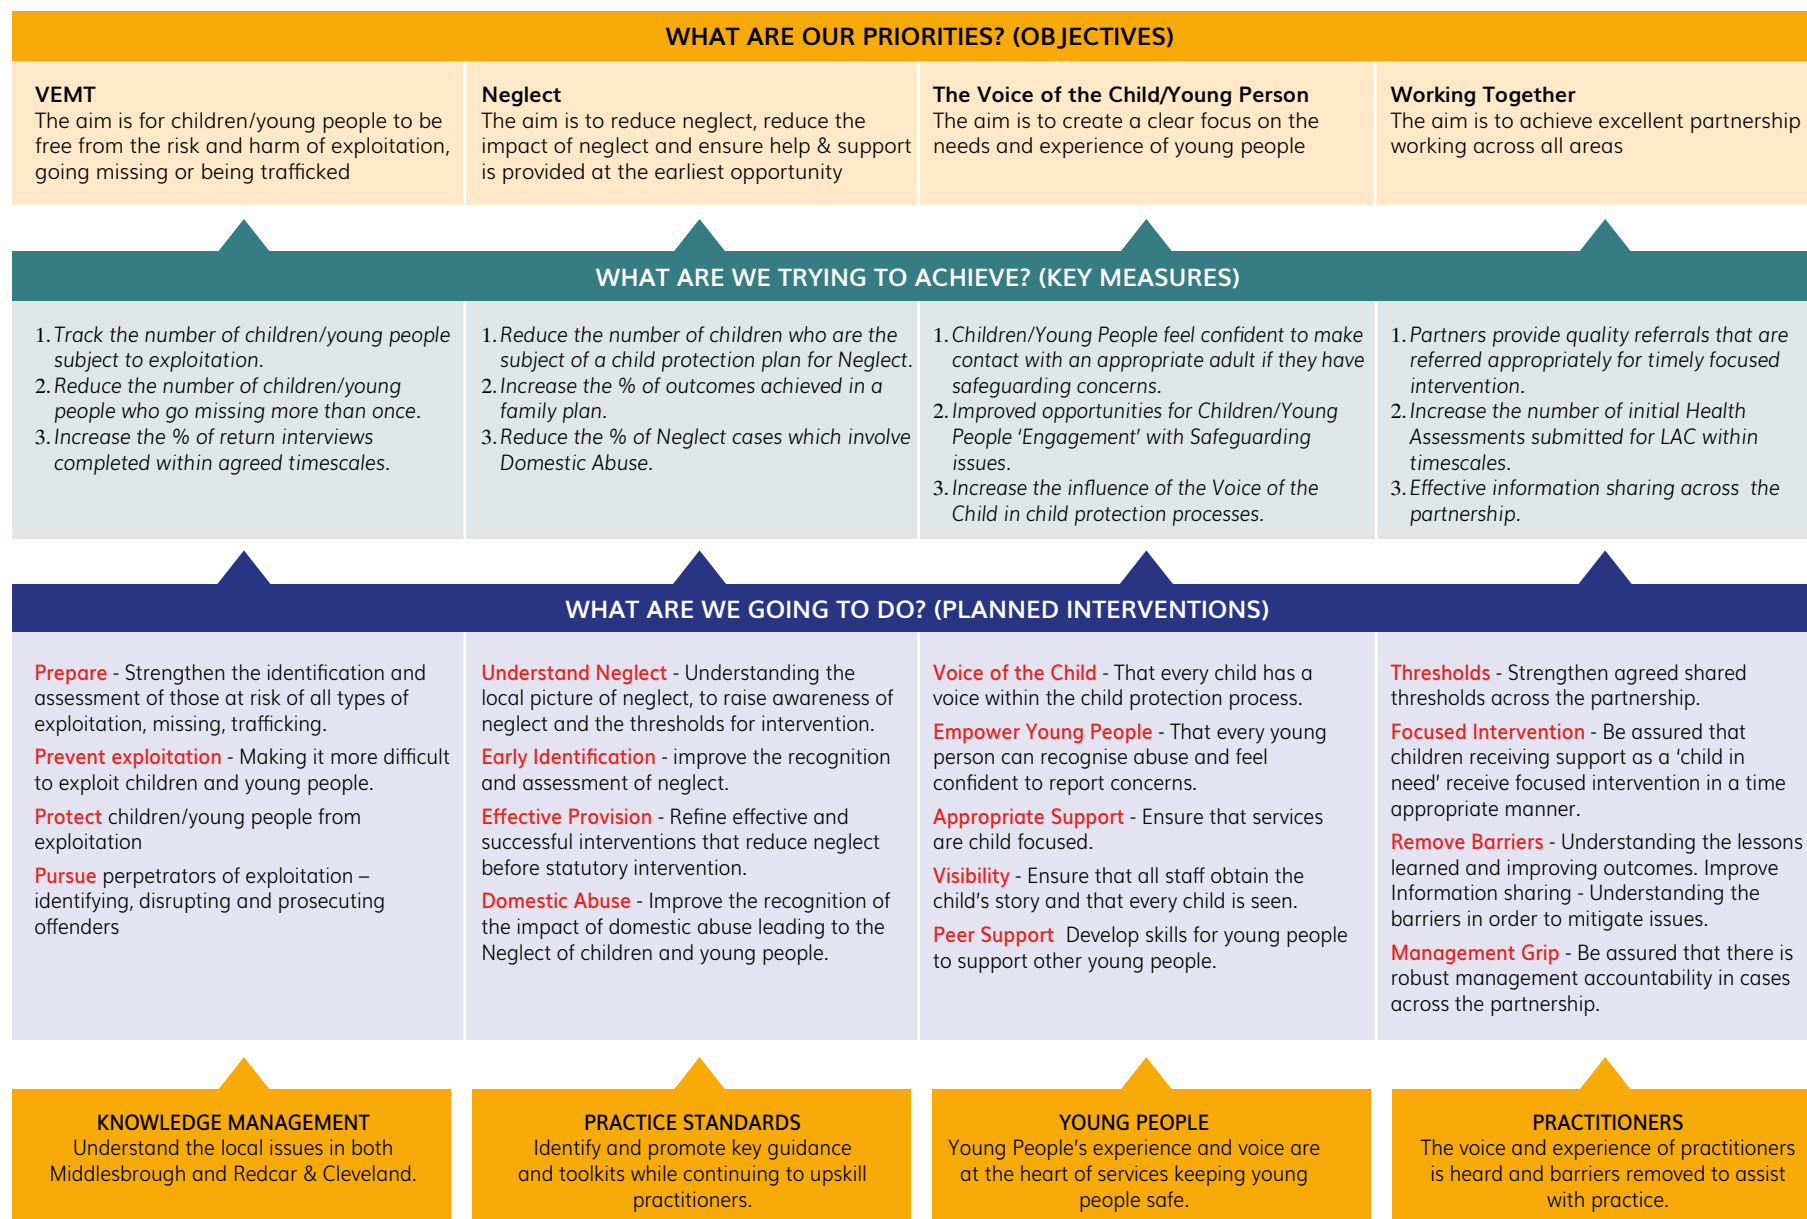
WHAT ARE OUR PRIORITIES? (OBJECTIVES)

VEMT
The aim is for children/young people to be free from the risk and harm of exploitation, going missing or being trafficked

Neglect
The aim is to reduce neglect, reduce the impact of neglect and ensure help & support is provided at the earliest opportunity

The Voice of the Child/Young Person
The aim is to create a clear focus on the needs and experience of young people

Working Together
The aim is to achieve excellent partnership working across all areas

WHAT ARE WE TRYING TO ACHIEVE? (KEY MEASURES)

1. Track the number of children/young people subject to exploitation.
2. Reduce the number of children/young people who go missing more than once.
3. Increase the % of return interviews completed within agreed timescales.

1. Reduce the number of children who are the subject of a child protection plan for Neglect.
2. Increase the % of outcomes achieved in a family plan.
3. Reduce the % of Neglect cases which involve Domestic Abuse.

1. Children/Young People feel confident to make contact with an appropriate adult if they have safeguarding concerns.
2. Improved opportunities for Children/Young People 'Engagement' with Safeguarding issues.
3. Increase the influence of the Voice of the Child in child protection processes.

1. Partners provide quality referrals that are referred appropriately for timely focused intervention.
2. Increase the number of initial Health Assessments submitted for LAC within timescales.
3. Effective information sharing across the partnership.

WHAT ARE WE GOING TO DO? (PLANNED INTERVENTIONS)

Prepare - Strengthen the identification and assessment of those at risk of all types of exploitation, missing, trafficking.

Prevent exploitation - Making it more difficult to exploit children and young people.

Protect children/young people from exploitation

Pursue perpetrators of exploitation – identifying, disrupting and prosecuting offenders

Understand Neglect - Understanding the local picture of neglect, to raise awareness of neglect and the thresholds for intervention.

Early Identification - improve the recognition and assessment of neglect.

Effective Provision - Refine effective and successful interventions that reduce neglect before statutory intervention.

Domestic Abuse - Improve the recognition of the impact of domestic abuse leading to the Neglect of children and young people.

Voice of the Child - That every child has a voice within the child protection process.

Empower Young People - That every young person can recognise abuse and feel confident to report concerns.

Appropriate Support - Ensure that services are child focused.

Visibility - Ensure that all staff obtain the child's story and that every child is seen.

Peer Support Develop skills for young people to support other young people.

Thresholds - Strengthen agreed shared thresholds across the partnership.

Focused Intervention - Be assured that children receiving support as a 'child in need' receive focused intervention in a time appropriate manner.

Remove Barriers - Understanding the lessons learned and improving outcomes. Improve Information sharing - Understanding the barriers in order to mitigate issues.

Management Grip - Be assured that there is robust management accountability in cases across the partnership.

KNOWLEDGE MANAGEMENT
Understand the local issues in both Middlesbrough and Redcar & Cleveland.

PRACTICE STANDARDS
Identify and promote key guidance and toolkits while continuing to upskill practitioners.

YOUNG PEOPLE
Young People's experience and voice are at the heart of services keeping young people safe.

PRACTITIONERS
The voice and experience of practitioners is heard and barriers removed to assist with practice.